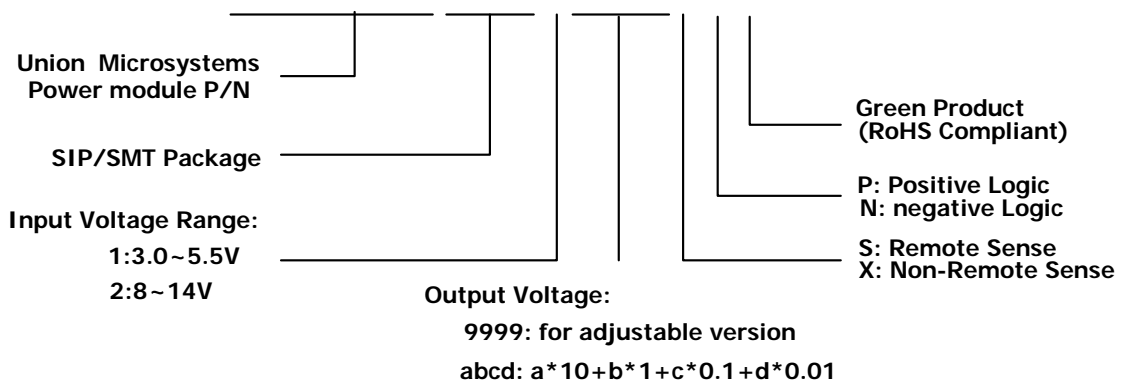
Union Microsystems Power module P/N

SIP/SMT Package

Input Voltage Range:
1:3.0~5.5V
2:8~14V

Output Voltage:
9999: for adjustable version
abcd: a*10+b*1+c*0.1+d*0.01

Green Product
(RoHS Compliant)

P: Positive Logic
N: negative Logic

S: Remote Sense
X: Non-Remote Sense